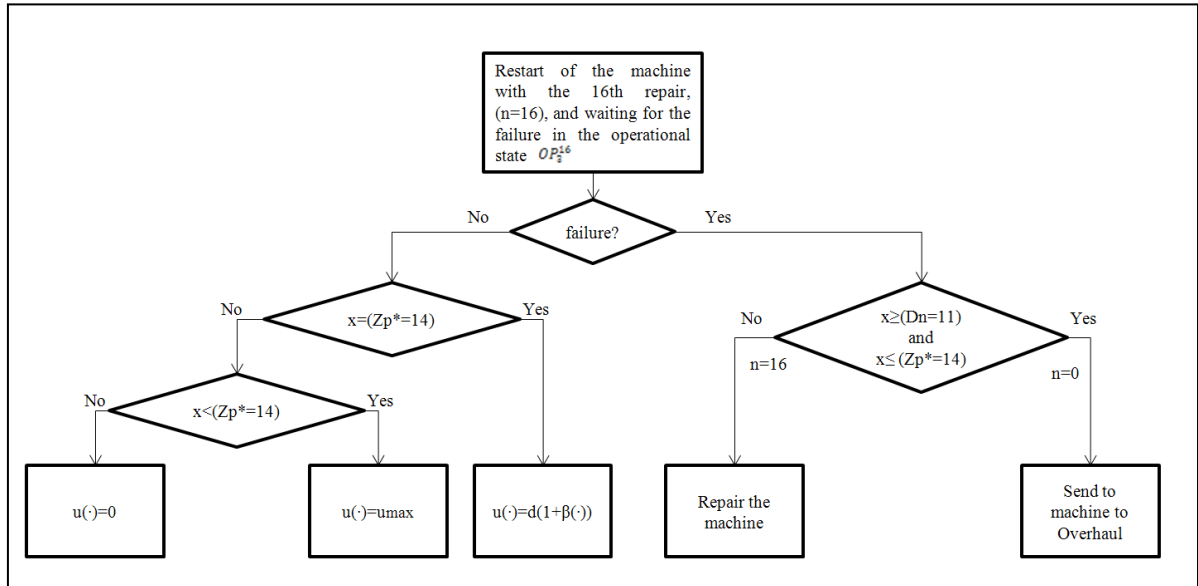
Restart of the machine with the 16th repair, (n=16), and waiting for the failure in the operational state $OP_1^{16}$

No

failure?

Yes

No

x=(Zp*=14)

Yes

No

x≥(Dn=11) and x≤ (Zp*=14)

Yes

n=16

n=0

No

x<(Zp*=14)

Yes

u(·)=0

u(·)=umax

u(·)=d(1+β(·))

Repair the machine

Send to machine to Overhaul